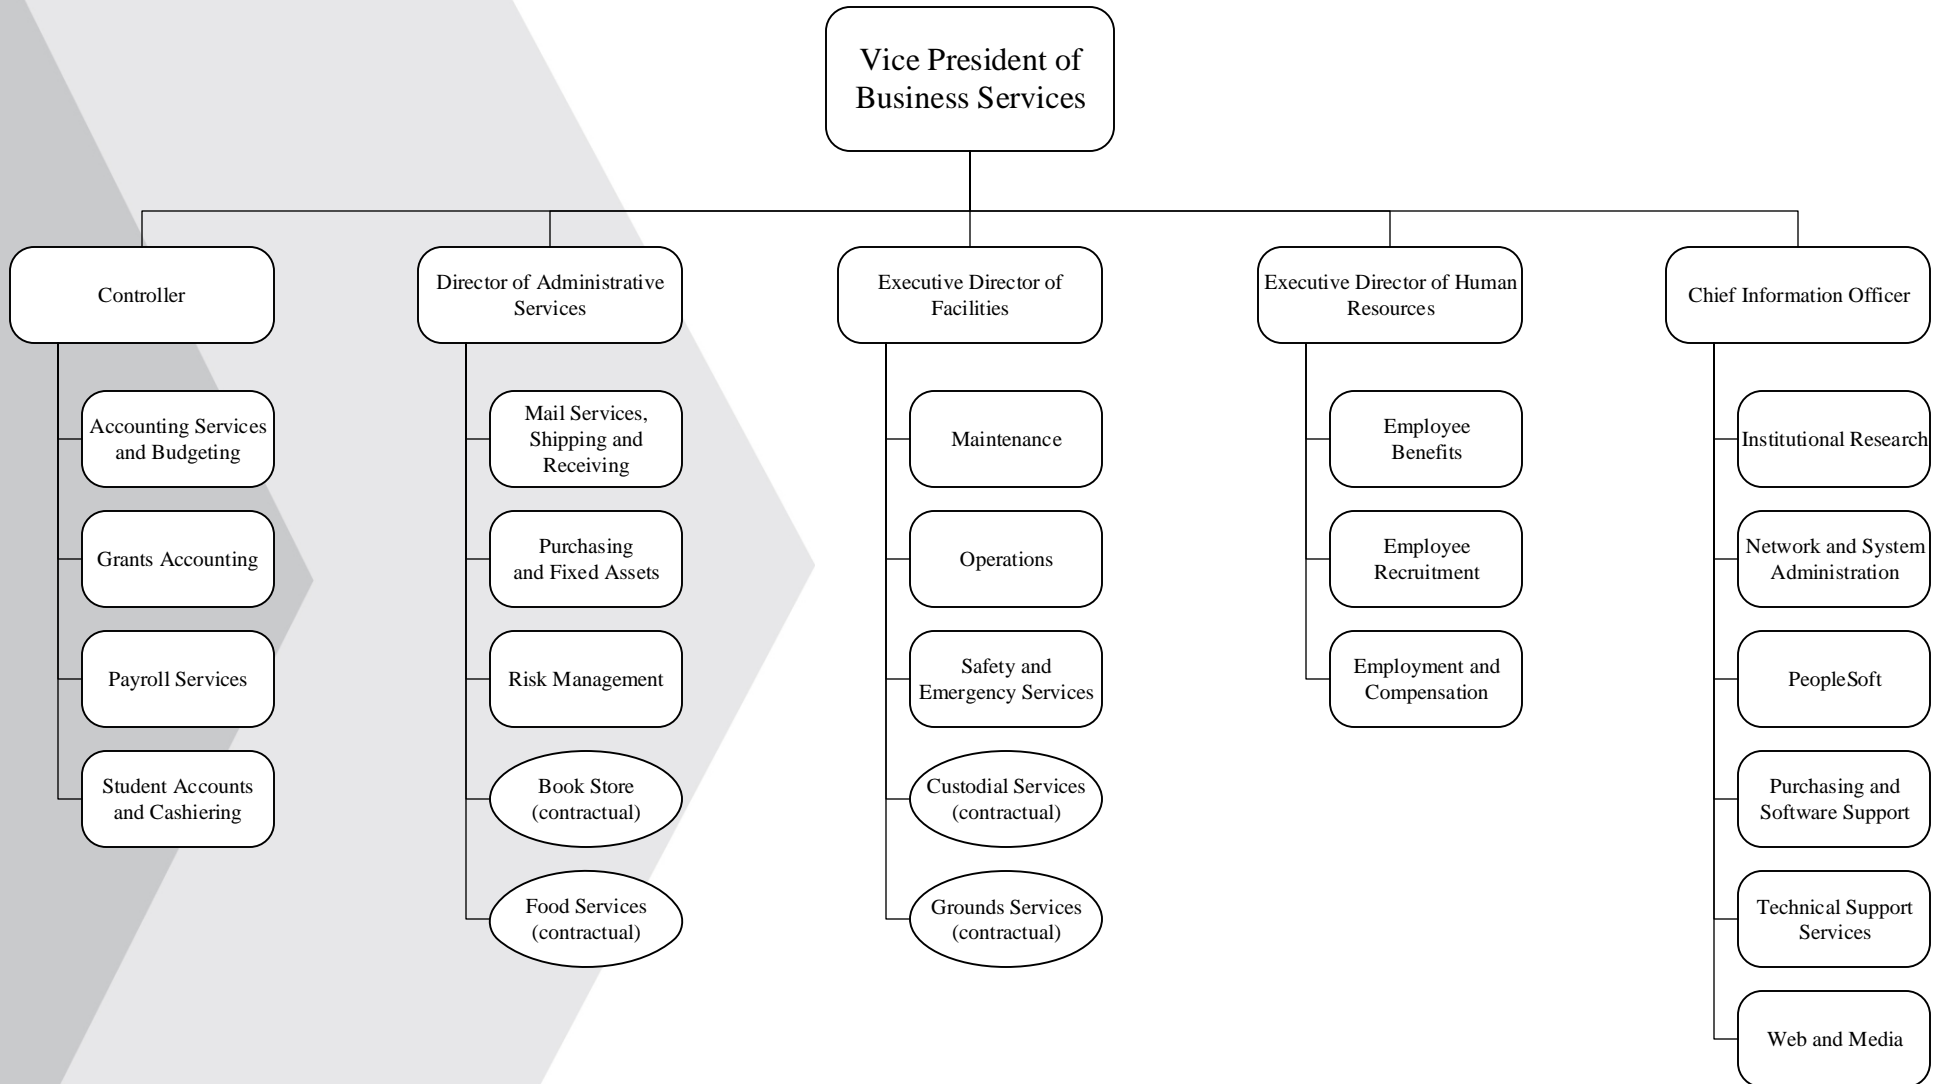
Vice President of Business Services

Controller

Accounting Services and Budgeting

Grants Accounting

Payroll Services

Student Accounts and Cashiering

Director of Administrative Services

Mail Services, Shipping and Receiving

Purchasing and Fixed Assets

Risk Management

Book Store (contractual)

Food Services (contractual)

Executive Director of Facilities

Maintenance

Operations

Safety and Emergency Services

Custodial Services (contractual)

Grounds Services (contractual)

Executive Director of Human Resources

Employee Benefits

Employee Recruitment

Employment and Compensation

Chief Information Officer

Institutional Research

Network and System Administration

PeopleSoft

Purchasing and Software Support

Technical Support Services

Web and Media